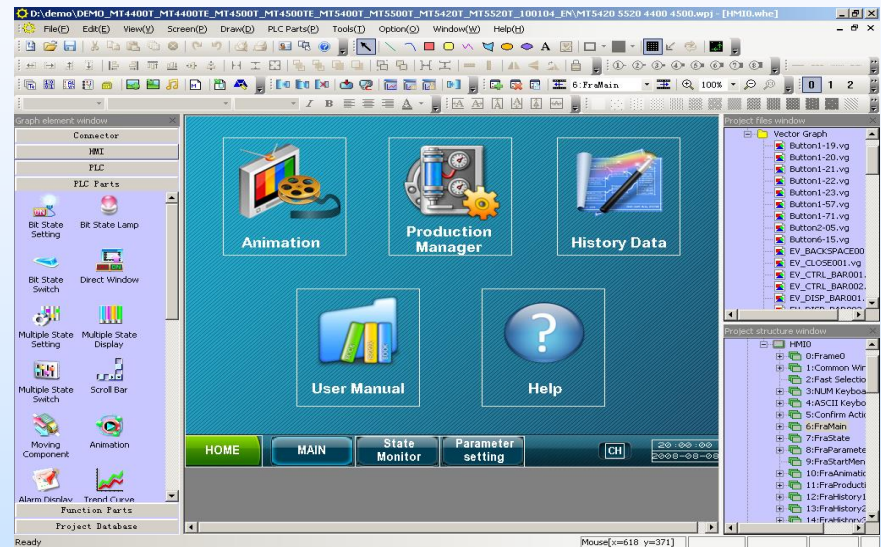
D:\demo\DEMO_MT4400T_MT4400TE_MT4500T_MT4500TE_MT5400T_MT5500T_MT5420T_MT5520T_100104_EN\MT5420 5520 4400 4500.wpj - [HMI0.whe]

File(F) Edit(E) View(V) Screen(P) Draw(D) PLC Parts(P) Tools(T) Option(O) Window(W) Help(H)

6:FraMain
100%
0 1 2

Graph element window
Connector
HMI
PLC
PLC Parts
Bit State Setting
Bit State Lamp
Bit State Switch
Direct Window
Multiple State Setting
Multiple State Display
Multiple State Switch
Scroll Bar
Moving Component
Animation
Alarm Display
Trend Curve
Function Parts
Project Database

Animation
Production Manager
History Data
User Manual
Help
HOME
MAIN
State Monitor
Parameter setting
CH
20:00:00
2008-08-08

Project files window
Vector Graph
Button1-19.vg
Button1-20.vg
Button1-21.vg
Button1-22.vg
Button1-23.vg
Button1-57.vg
Button1-71.vg
Button2-05.vg
Button6-15.vg
EV_BACKSPACE00
EV_CLOSE001.vg
EV_CTRL_BAR001.
EV_CTRL_BAR002.
EV_DISP_BAR001.

Project structure window
HMI0
0:Frame0
1:Common Win
2:Fast Selectio
3:NUM Keyboa
4:ASCII Keybo
5:Confirm Actio
6:FraMain
7:FraState
8:FraParamete
9:FraStartMen
10:FraAnimatio
11:FraProducti
12:FraHistory1
13:FraHistory2
14:FraHistory3

Ready
Mouse[x=618 y=371]